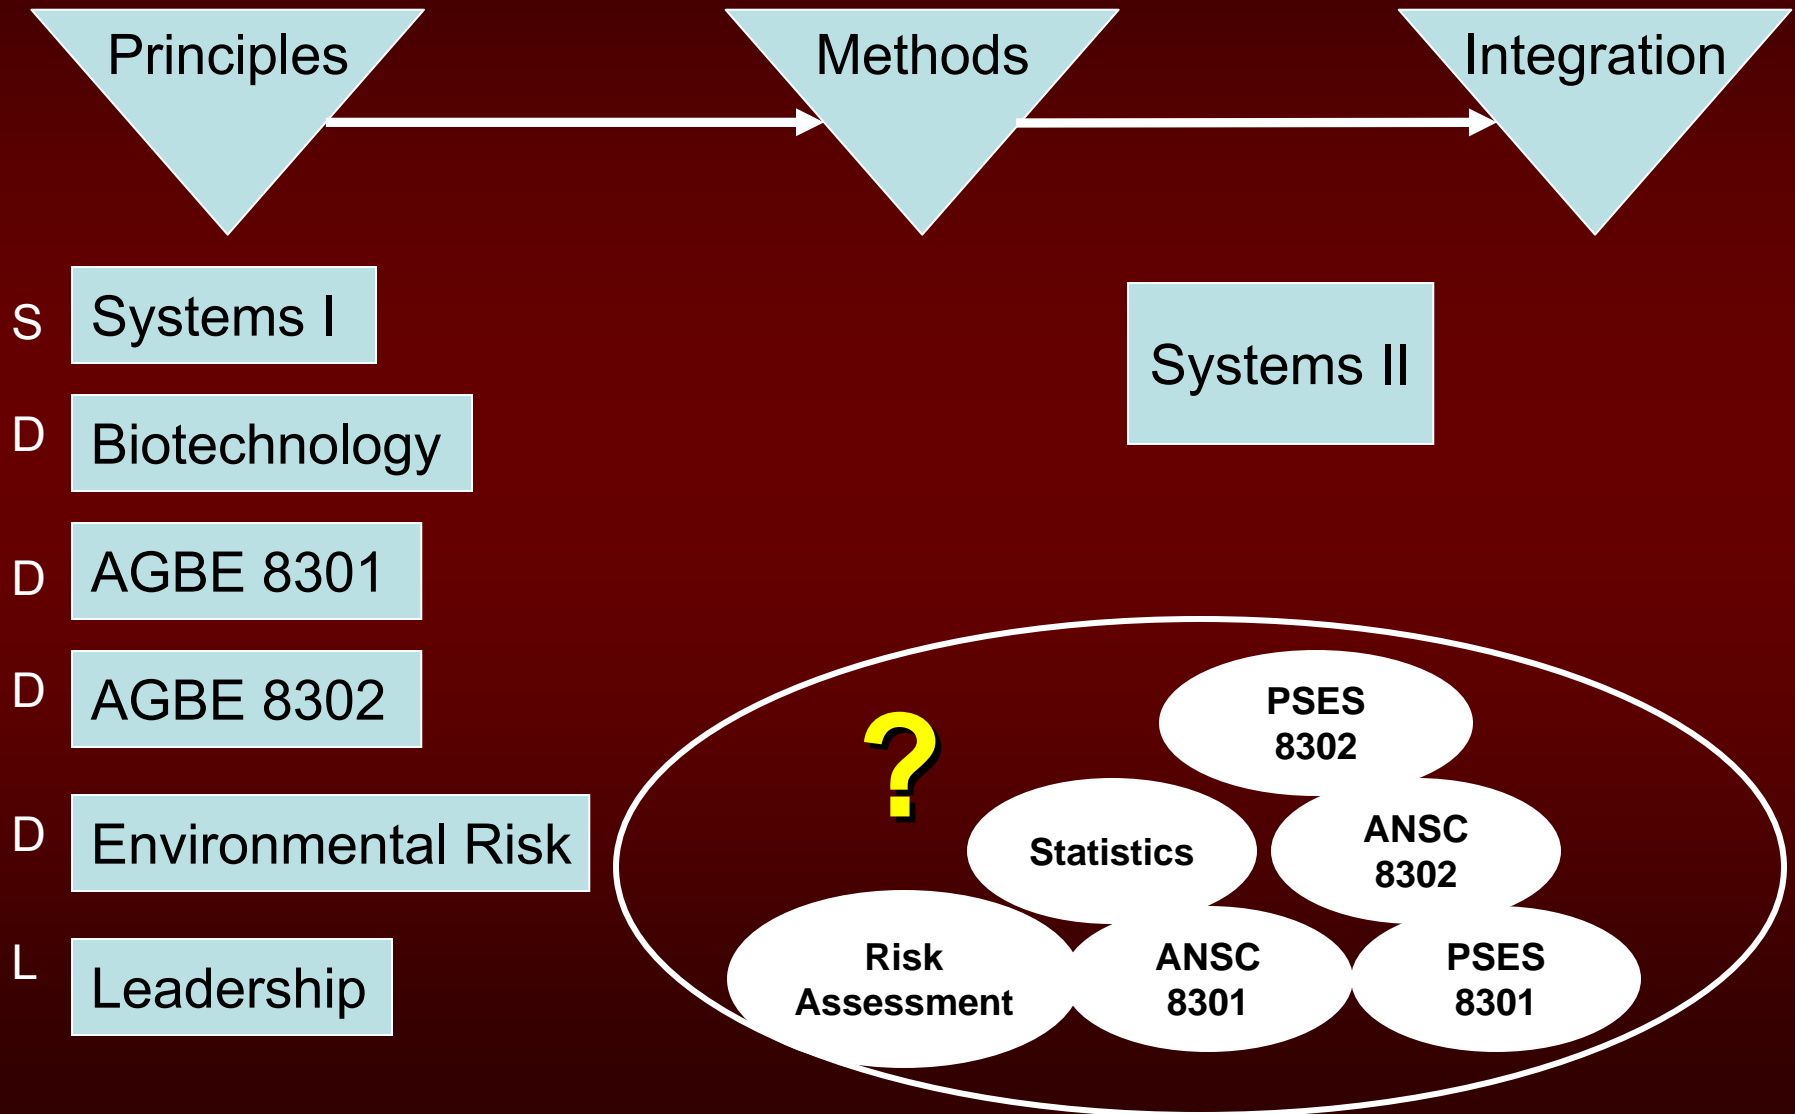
Principles

Methods

Integration

S Systems I

D Biotechnology

D AGBE 8301

D AGBE 8302

D Environmental Risk

L Leadership

Systems II

?

PSES 8302

Statistics

ANSC 8302

Risk Assessment

ANSC 8301

PSES 8301